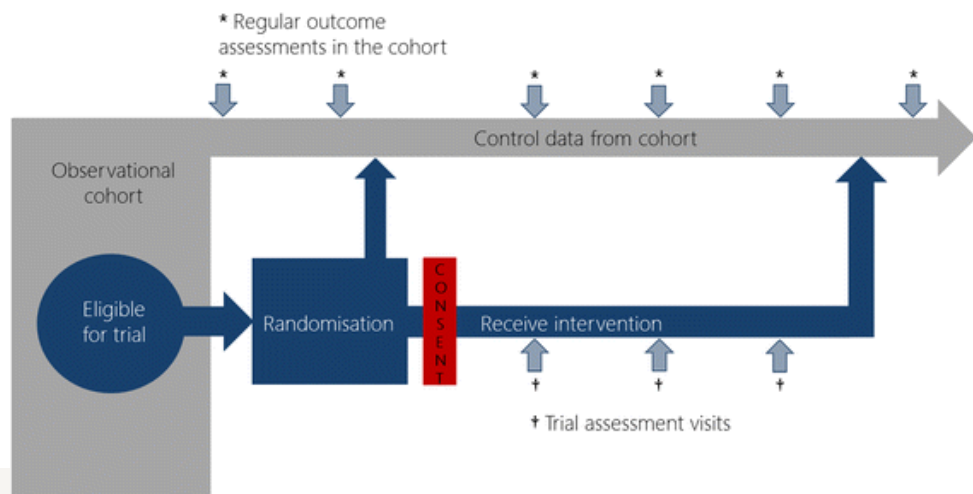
* Regular outcome assessments in the cohort

*
*
*
*
*
*

Control data from cohort

Observational cohort

Eligible for trial

Randomisation

CONSENT

Receive intervention

†
†
†

† Trial assessment visits